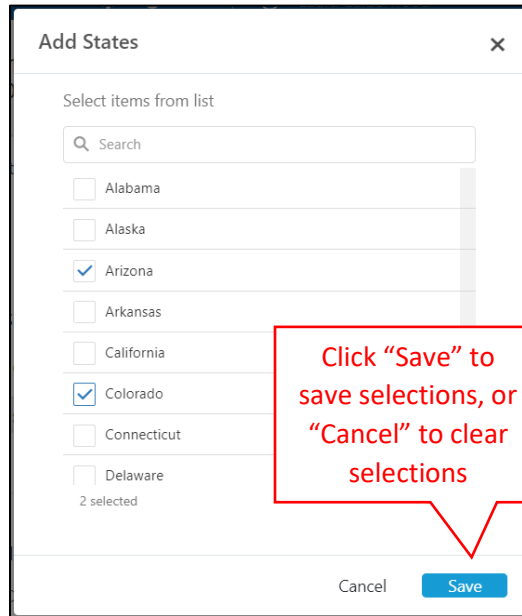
Add States

×

Select items from list

Search

Alabama

Alaska

Arizona

Arkansas

California

Colorado

Connecticut

Delaware

2 selected

Click “Save” to save selections, or “Cancel” to clear selections

Cancel

Save